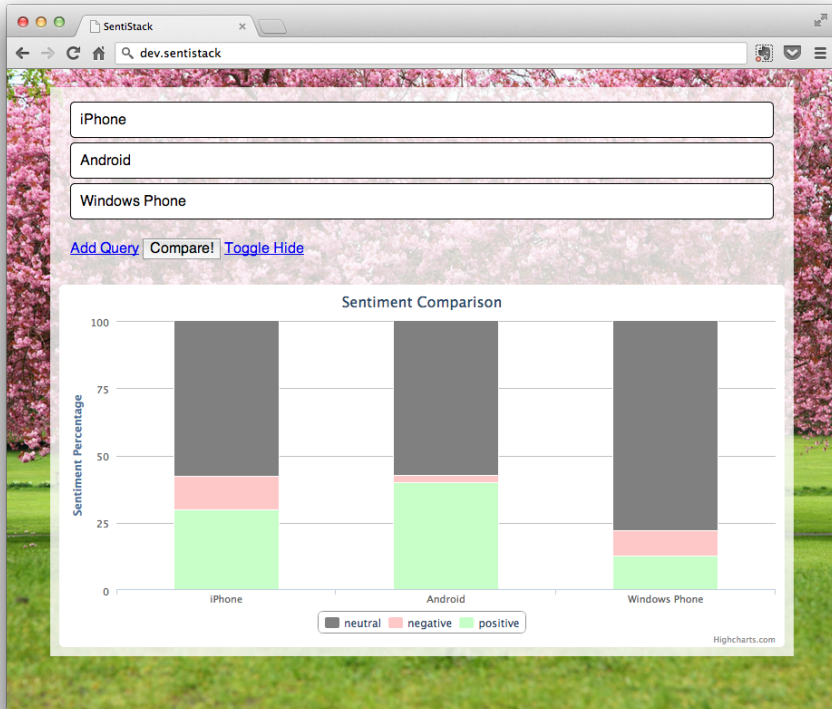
SentiStack

dev.sentistack

iPhone

Android

Windows Phone

Add Query Compare! Toggle Hide

Sentiment Comparison

Sentiment Percentage

100
75
50
25
0

iPhone
Android
Windows Phone

neutral negative positive

Highcharts.com